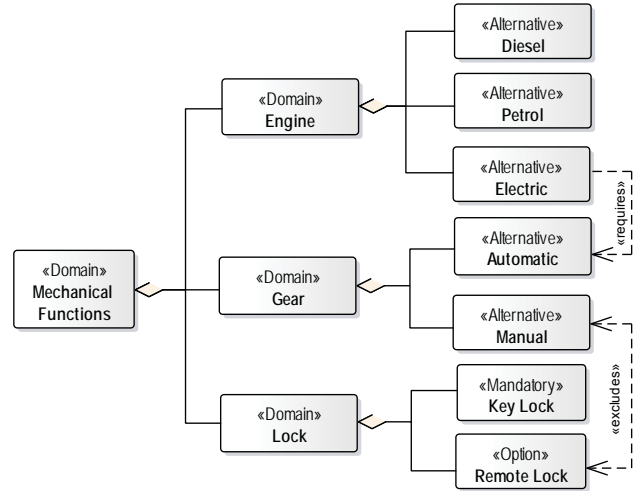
«Domain»
Mechanical Functions

«Domain»
Engine

«Alternative»
Diesel

«Alternative»
Petrol

«Alternative»
Electric

«requires»

«Domain»
Gear

«Alternative»
Automatic

«Alternative»
Manual

«excludes»

«Domain»
Lock

«Mandatory»
Key Lock

«Option»
Remote Lock